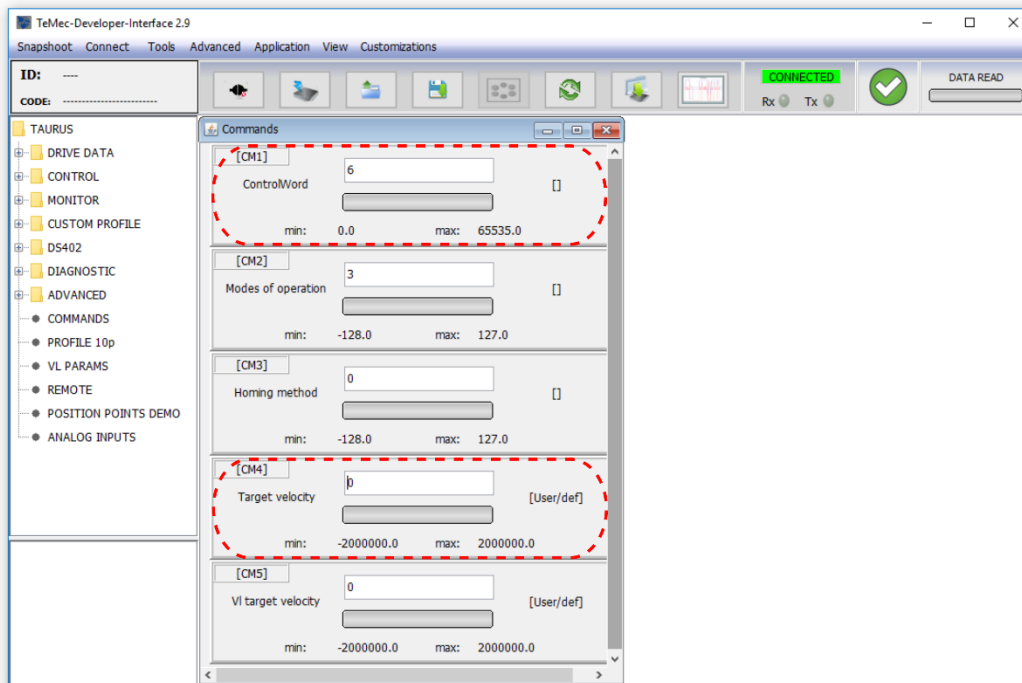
TeMec-Developer-Interface 2.9

Snapshoot Connect Tools Advanced Application View Customizations

ID: ----
CODE: ------------------------

CONNECTED
Rx Tx
DATA READ

TAURUS
DRIVE DATA
CONTROL
MONITOR
CUSTOM PROFILE
DS402
DIAGNOSTIC
ADVANCED
COMMANDS
PROFILE 10p
VL PARAMS
REMOTE
POSITION POINTS DEMO
ANALOG INPUTS

Commands

[CM1]
ControlWord 6 []
min: 0.0 max: 65535.0

[CM2]
Modes of operation 3 []
min: -128.0 max: 127.0

[CM3]
Homing method 0 []
min: -128.0 max: 127.0

[CM4]
Target velocity 0 [User/def]
min: -2000000.0 max: 2000000.0

[CM5]
Vl target velocity 0 [User/def]
min: -2000000.0 max: 2000000.0